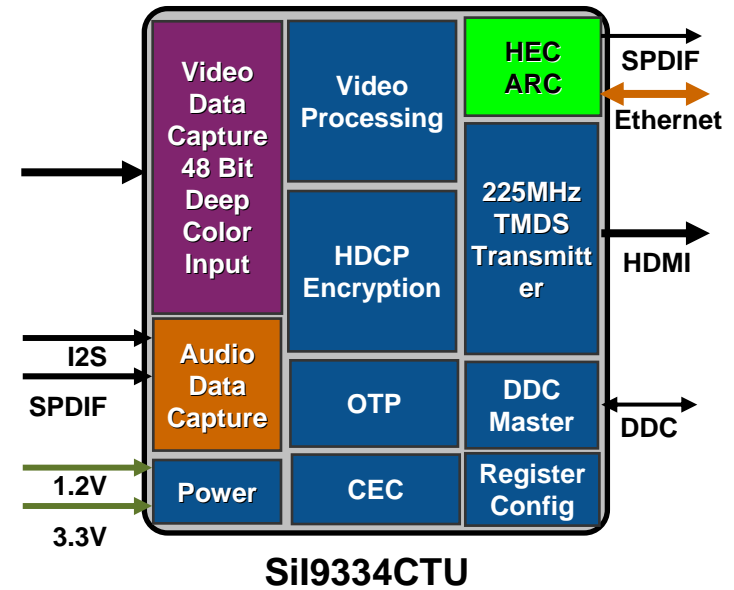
Video Data Capture 48 Bit Deep Color Input

Video Processing

HEC ARC

SPDIF

Ethernet

HDCP Encryption

225MHz TMDS Transmitter

HDMI

I2S

SPDIF

Audio Data Capture

OTP

DDC Master

DDC

1.2V

3.3V

Power

CEC

Register Config

SiI9334CTU